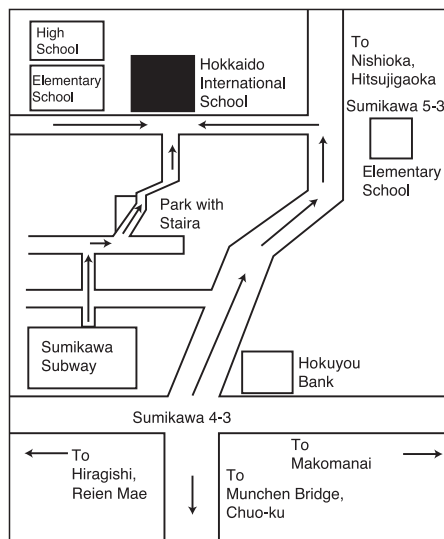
High School

Elementary School

Hokkaido International School

To Nishioka, Hitsujigaoka

Sumikawa 5-3

Elementary School

Park with Staira

Sumikawa Subway

Hokuyou Bank

Sumikawa 4-3

To Hiragishi, Reien Mae

To Makomanai

To Munchen Bridge, Chuo-ku